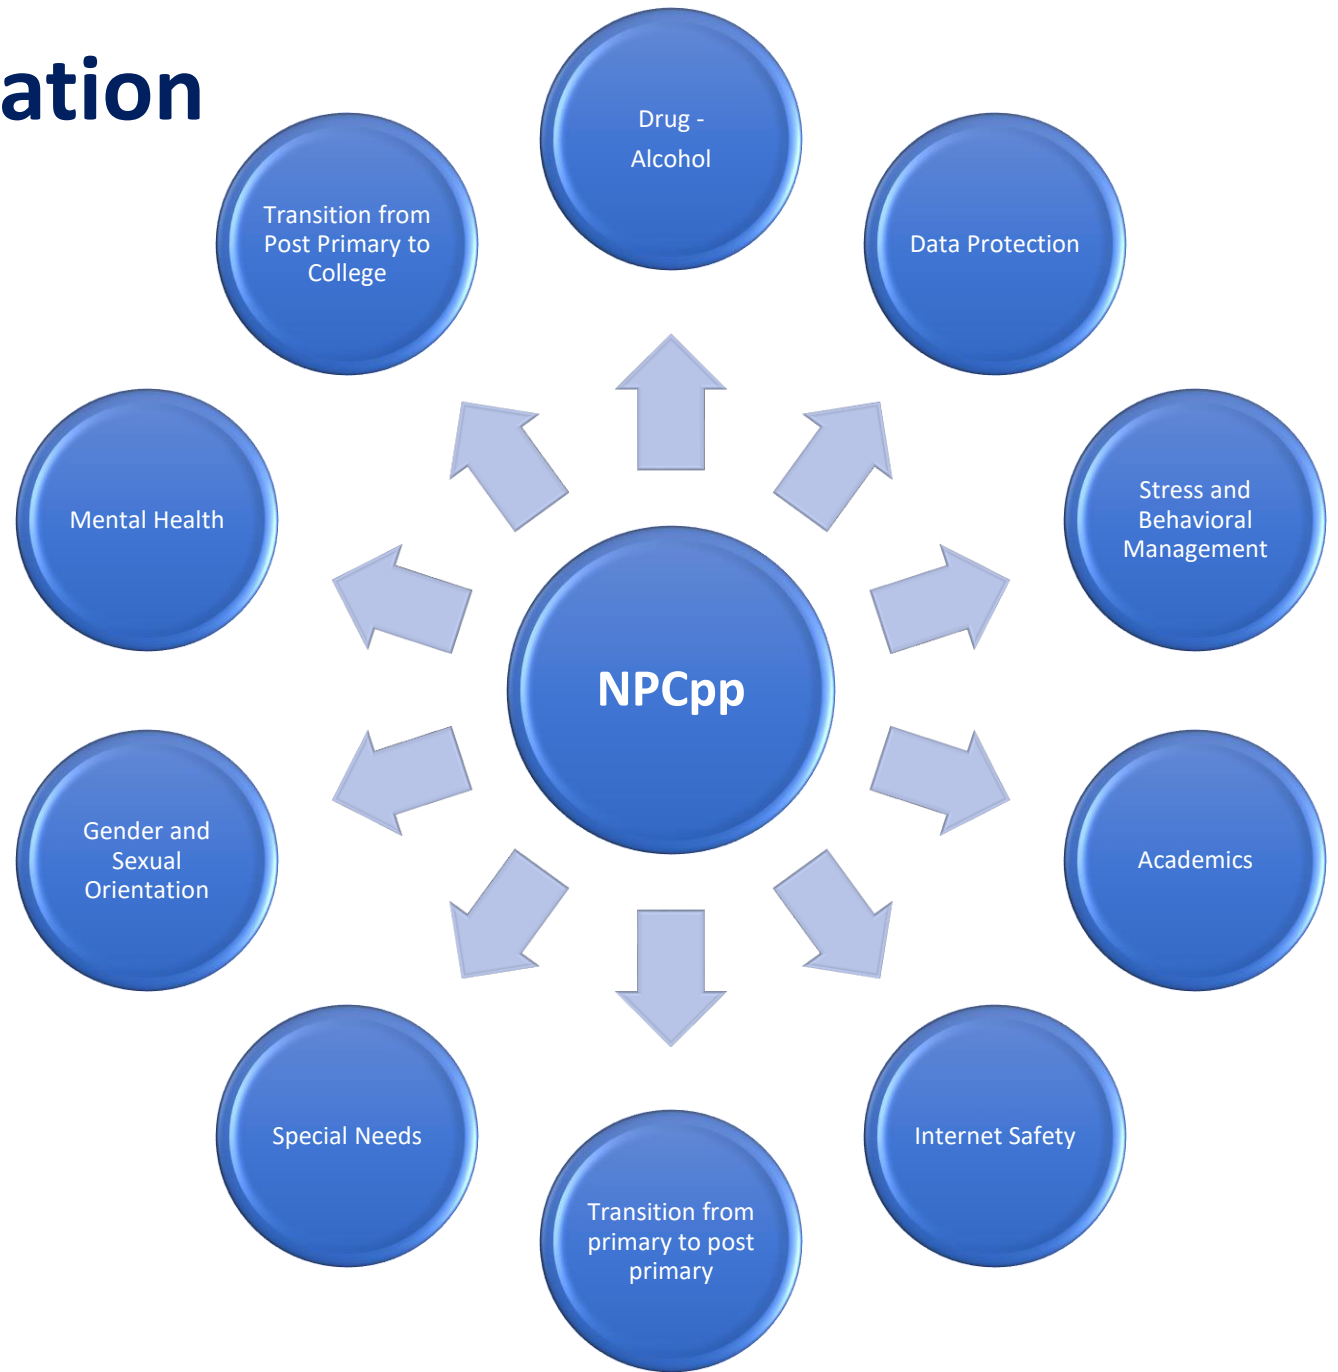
ation

Drug -
Alcohol

Data Protection

Stress and Behavioral Management

Academics

Internet Safety

Transition from primary to post primary

Special Needs

Gender and Sexual Orientation

Mental Health

Transition from Post Primary to College

NPCpp